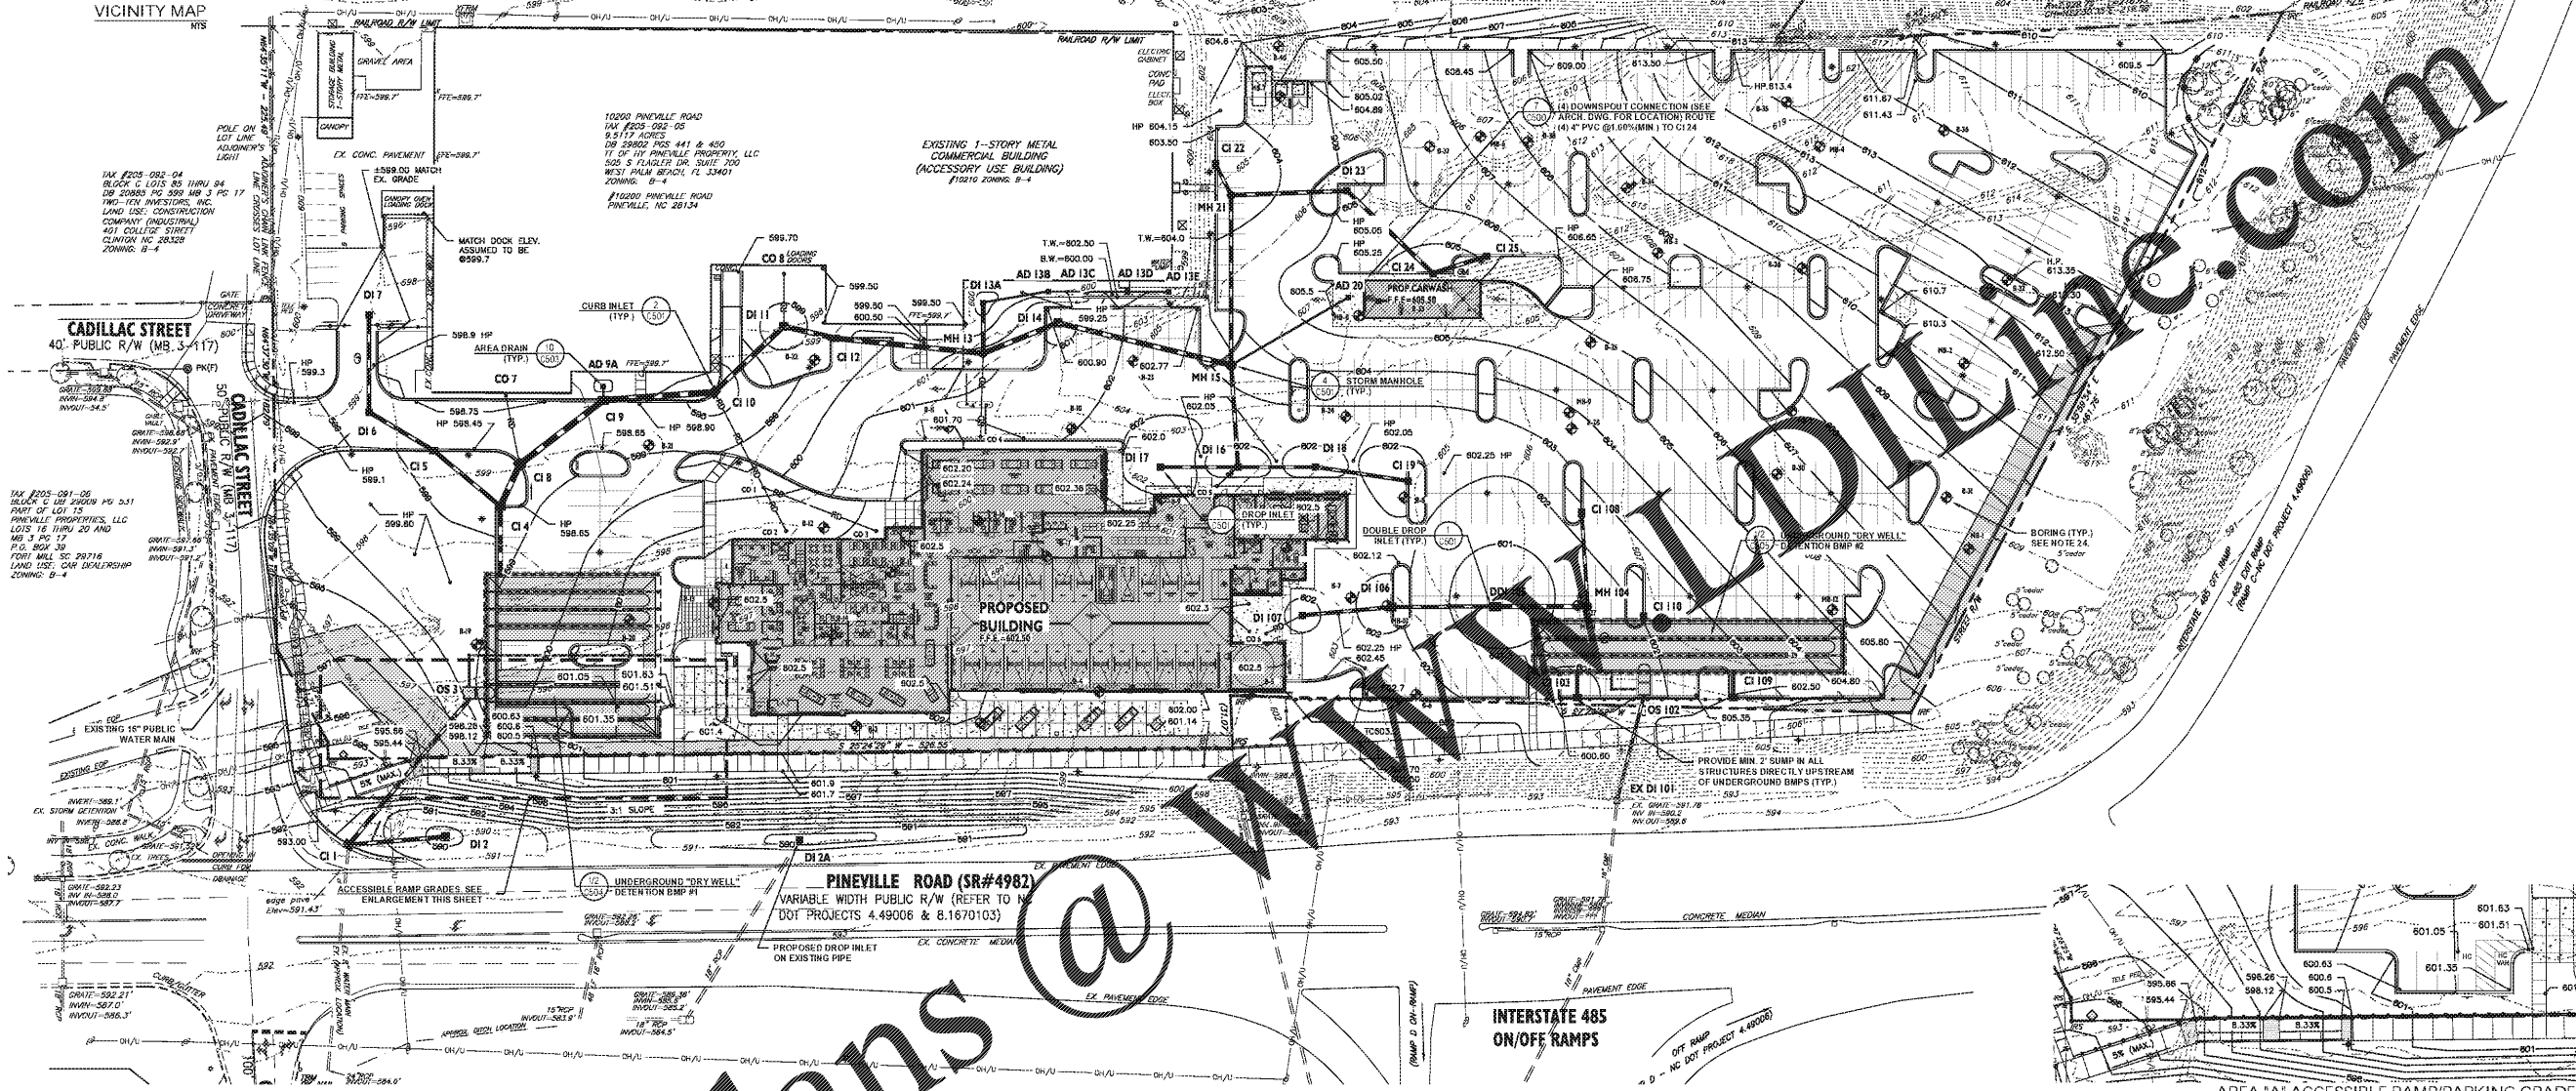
VICINITY MAP
NTS

RAILROAD R/W LIMIT

STORAGE BUILDING 1-STORY METAL

GRAVEL AREA

FFE=599.7'

CANOPY

POLE ON LOT LINE ADJOINER'S LIGHT

EX. CONC. PAVEMENT

10200 PINEVILLE ROAD
TAX #205-092-05
9.5117 ACRES
DB 29802 PGS 441 & 450
TT OF HY PINEVILLE PROPERTY, LLC
505 S FLAGLER DR. SUITE 700
WEST PALM BEACH, FL 33401
ZONING: B-4

#10200 PINEVILLE ROAD
PINEVILLE, NC 28134

EXISTING 1-STORY METAL COMMERCIAL BUILDING (ACCESSORY USE BUILDING)
#10210 ZONING: B-4

TAX #205-082-04
BLOCK C LOTS 85 THRU 94
DB 20885 PG 599 MB 3 PG 17
TWO-TEN INVESTORS, INC.
LAND USE: CONSTRUCTION COMPANY (INDUSTRIAL)
401 COLLEGE STREET
CLINTON NC 28328
ZONING: B-4

599.00 MATCH EX. GRADE

MATCH DOCK ELEV. ASSUMED TO BE @599.7

CADILLAC STREET
40' PUBLIC R/W (MB 3-117)

CADILLAC STREET
50' PUBLIC R/W (MB 3-117)

TAX #205-091-06
BLOCK C DB 29609 PG 531
PART OF LOT 15
PINEVILLE PROPERTIES, LLC
LOTS 16 THRU 20 AND
MB 3 PG 17
P.O. BOX 39
FORT MILL SC 29716
LAND USE: CAR DEALERSHIP
ZONING: B-4

CURB INLET (TYP.) 2 C501
AREA DRAIN (TYP.) 10 C503
STORM MANHOLE (TYP.) 4 C501
DROP INLET (TYP.) 3 C501
DOUBLE DROP INLET (TYP.) 1 C501

AD 9A  CO 7  CO 8  CI 9  CI 10  CI 11  CI 12  DI 11  DI 7  DI 6  CI 5  CI 8  CI 4  MH 13  DI 14  MH 15  DI 16  DI 17  DI 18  CI 19  CI 22  DI 23  MH 21  CI 24  CI 25  AD 20  AD 13A  AD 13B  AD 13C  AD 13D  AD 13E  CI 108  DI 106  DI 107  MH 104  CI 110  CI 109  OS 3  OS 102  CI 1  DI 2  DI 2A  EX DI 101

T.W.=602.50
B.W.=600.00
T.W.=604.0

PROP.CARWASH F.F.E=605.50

(4) DOWNSPOUT CONNECTION (SEE ARCH. DWG. FOR LOCATION) ROUTE (4) 4" PVC @1.00%(MIN.) TO CI 24

PROPOSED BUILDING F.F.E.=602.50

UNDERGROUND "DRY WELL" DETENTION BMP #2

BORING (TYP.) SEE NOTE 24.

PROVIDE MIN. 2' SUMP IN ALL STRUCTURES DIRECTLY UPSTREAM OF UNDERGROUND BMPS (TYP.)

EXISTING 16" PUBLIC WATER MAIN

EXISTING EOP

S 25°24'28" W 526.55'

3:1 SLOPE

8.33%  8.33%  5% (MAX.)

ACCESSIBLE RAMP GRADES. SEE ENLARGEMENT THIS SHEET

UNDERGROUND "DRY WELL" DETENTION BMP #1

PINEVILLE ROAD (SR#4982)
VARIABLE WIDTH PUBLIC R/W (REFER TO NC DOT PROJECTS 4.49006 & 8.1670103)

PROPOSED DROP INLET ON EXISTING PIPE

EX. CONCRETE MEDIAN
CONCRETE MEDIAN
EX. PAVEMENT EDGE
PAVEMENT EDGE

INTERSTATE 485 ON/OFF RAMPS

I-485 EXIT RAMP (RAMP C-NC DOT PROJECT 4.49006)
INTERSTATE 485 OFF RAMP

AREA "A" ACCESSIBLE RAMP/PARKING GRADE

www.LDPlans @ LDIinc.com